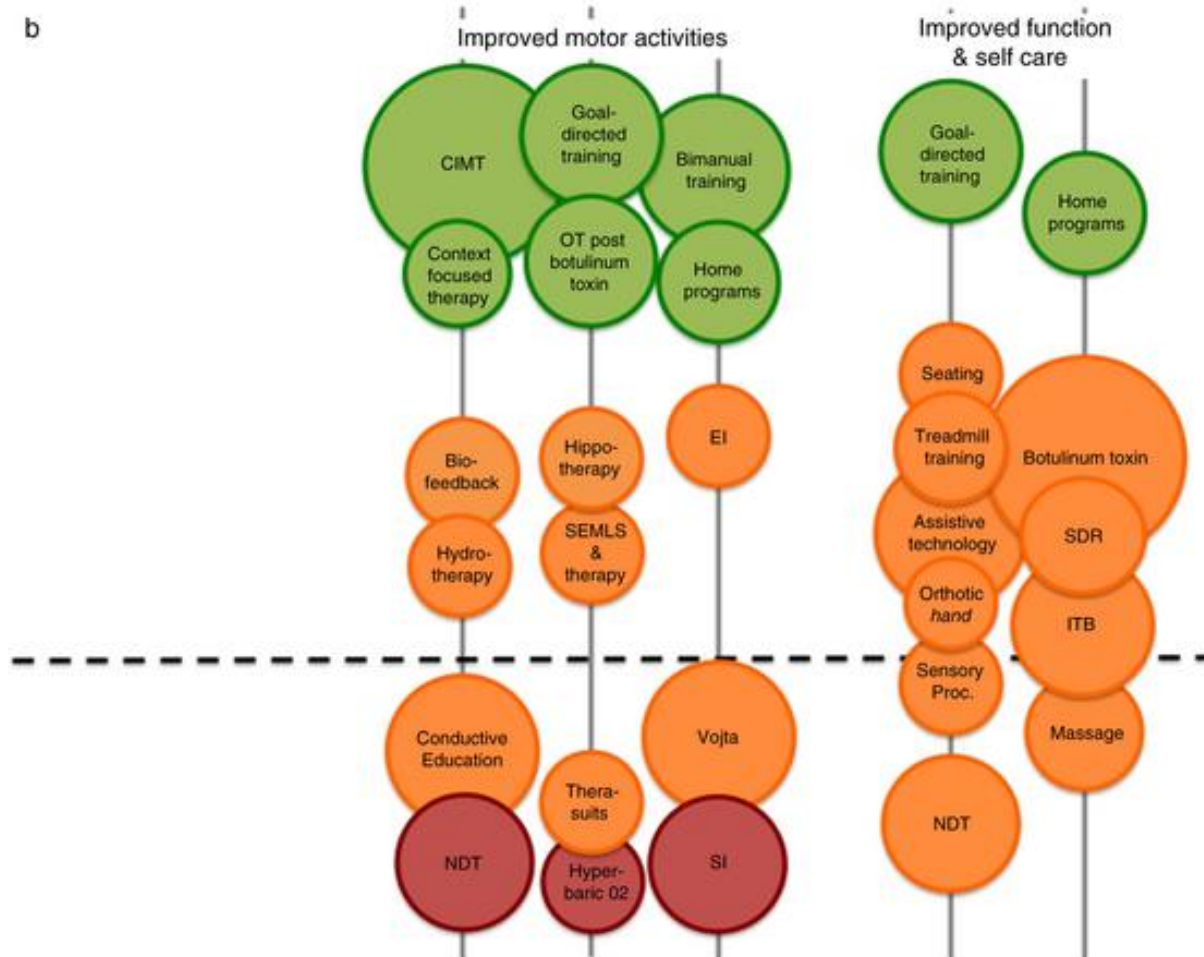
b

Improved motor activities

Improved function & self care

CIMT

Goal-directed training

Bimanual training

Context focused therapy

OT post botulinum toxin

Home programs

Goal-directed training

Home programs

Seating

Bio-feedback

Hippo-therapy

EI

Treadmill training

Botulinum toxin

Assistive technology

SDR

Hydro-therapy

SEMLS & therapy

Orthotic *hand*

ITB

Sensory Proc.

Conductive Education

Vojta

Massage

Thera-suits

NDT

NDT

Hyper-baric 02

SI